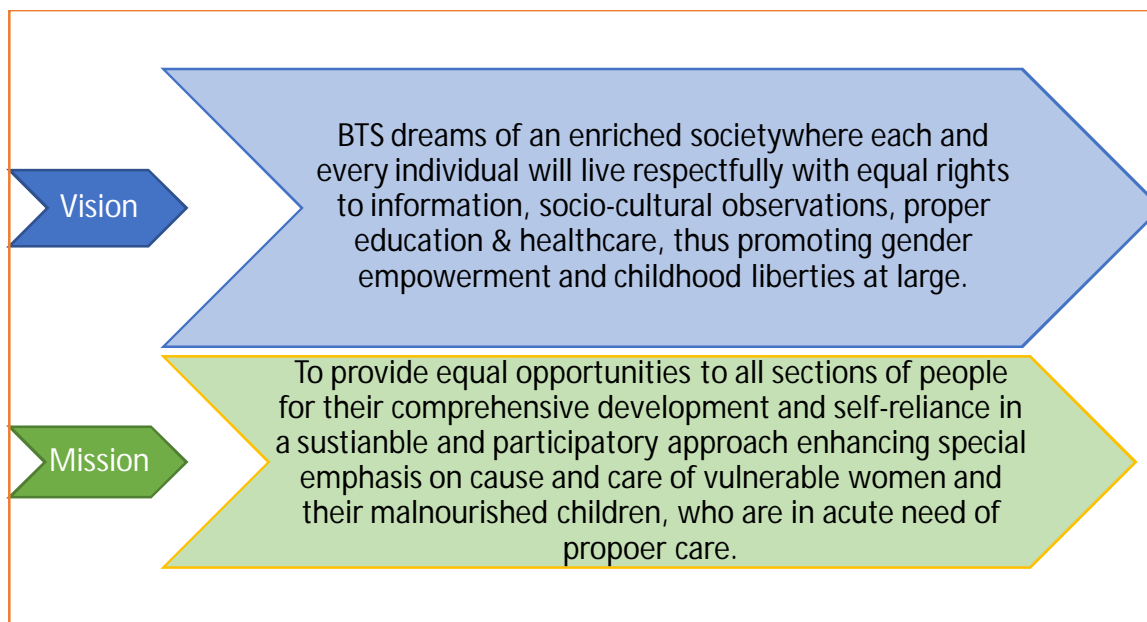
Vision

BTS dreams of an enriched societywhere each and every individual will live respectfully with equal rights to information, socio-cultural observations, proper education & healthcare, thus promoting gender empowerment and childhood liberties at large.

Mission

To provide equal opportunities to all sections of people for their comprehensive development and self-reliance in a sustianable and participatory approach enhancing special emphasis on cause and care of vulnerable women and their malnourished children, who are in acute need of propoer care.